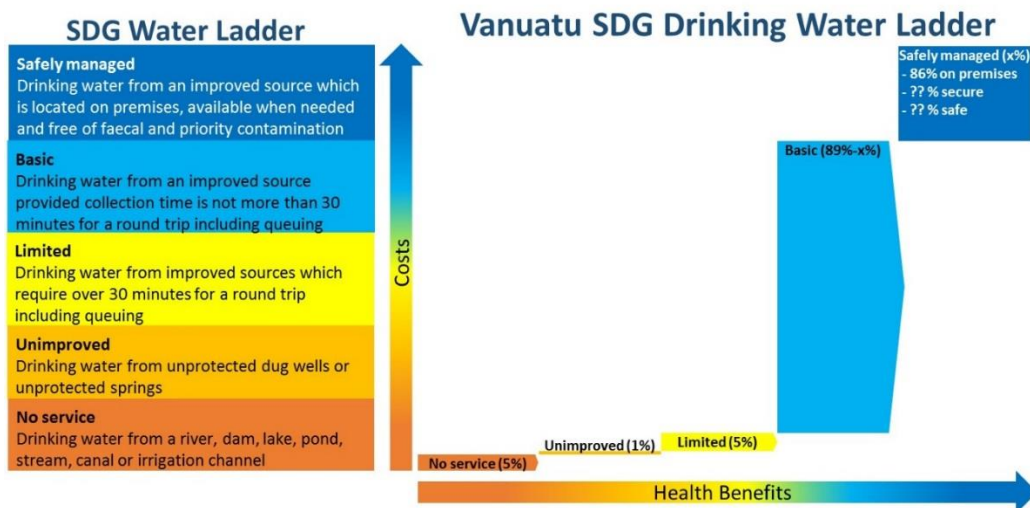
SDG Water Ladder

Safely managed
Drinking water from an improved source which is located on premises, available when needed and free of faecal and priority contamination

Basic
Drinking water from an improved source provided collection time is not more than 30 minutes for a round trip including queuing

Limited
Drinking water from improved sources which require over 30 minutes for a round trip including queuing

Unimproved
Drinking water from unprotected dug wells or unprotected springs

No service
Drinking water from a river, dam, lake, pond, stream, canal or irrigation channel

Costs

Vanuatu SDG Drinking Water Ladder

Safely managed (x%)
- 86% on premises
- ?? % secure
- ?? % safe

Basic (89%-x%)

Limited (5%)

Unimproved (1%)

No service (5%)

Health Benefits